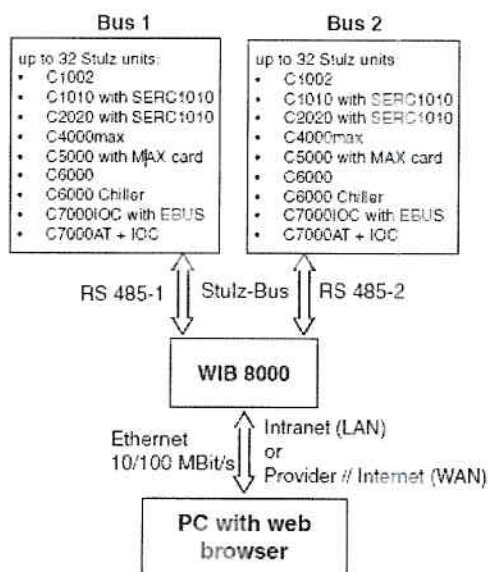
Bus 1

up to 32 Stulz units:
- C1002
- C1010 with SERC1010
- C2020 with SERC1010
- C4000max
- C5000 with MAX card
- C6000
- C6000 Chiller
- C7000IOC with EBUS
- C7000AT + IOC

Bus 2

up to 32 Stulz units
- C1002
- C1010 with SERC1010
- C2020 with SERC1010
- C4000max
- C5000 with MAX card
- C6000
- C6000 Chiller
- C7000IOC with EBUS
- C7000AT + IOC

RS 485-1

Stulz-Bus

RS 485-2

WIB 8000

Ethernet 10/100 MBit/s

Intranet (LAN) or Provider // Internet (WAN)

PC with web browser